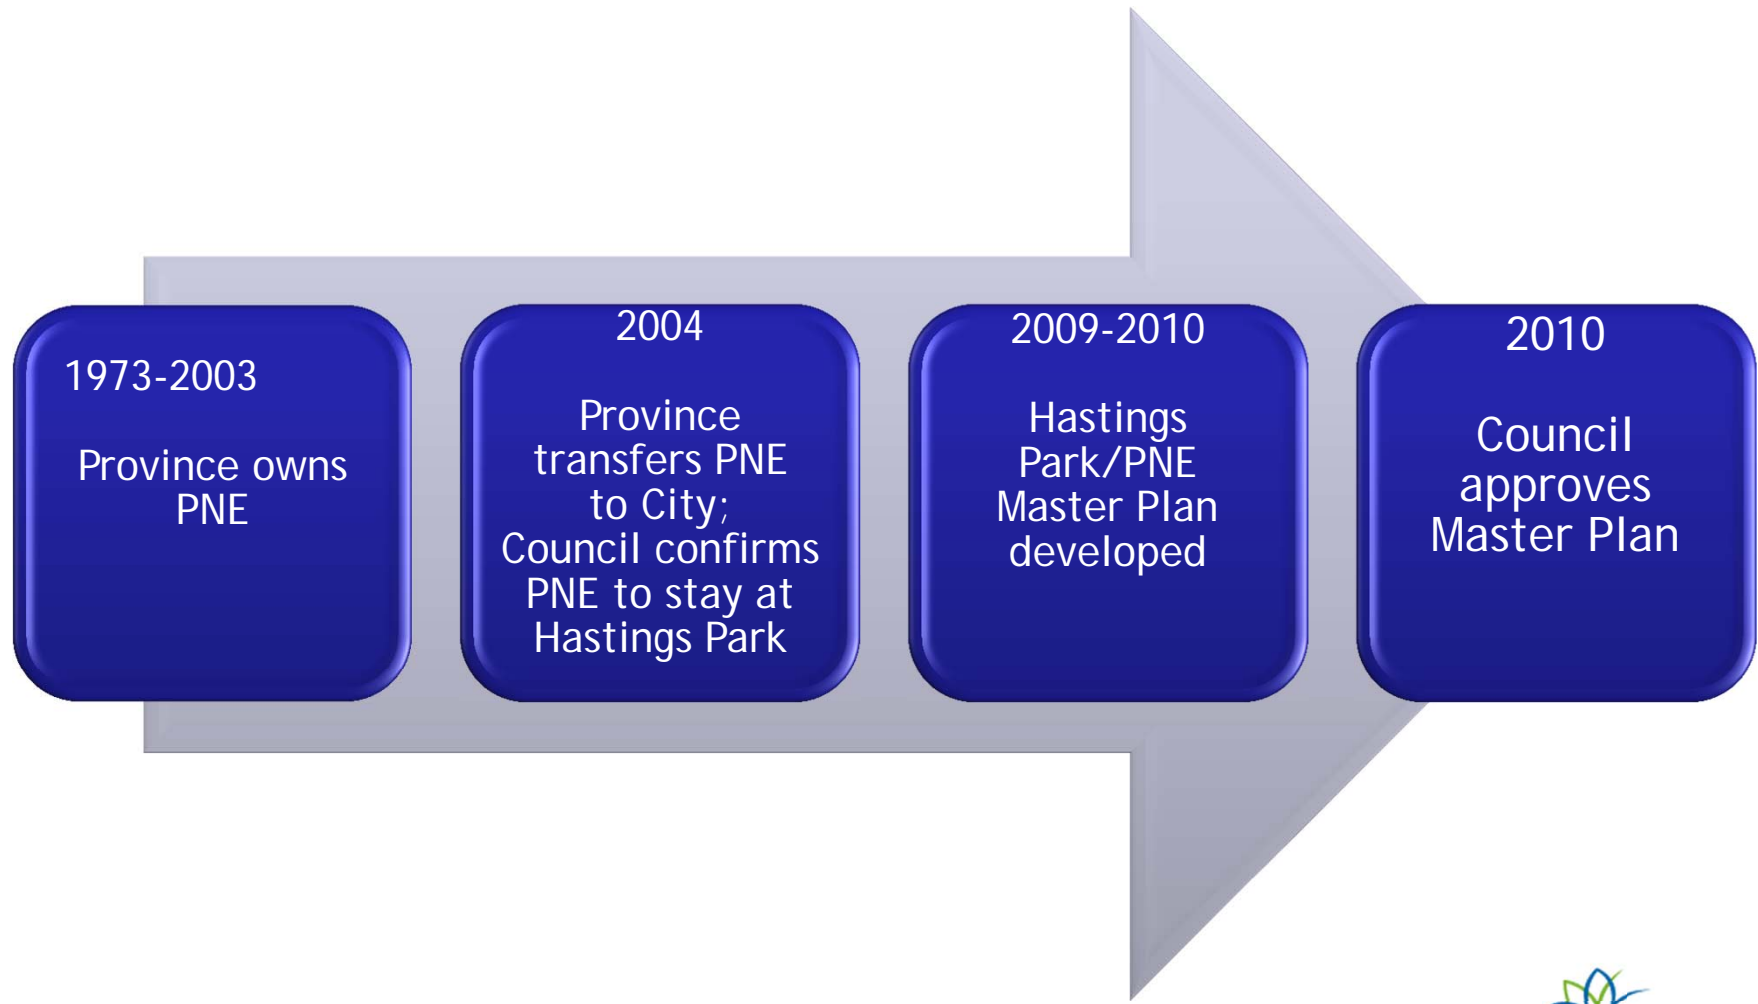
1973-2003

Province owns PNE

2004

Province transfers PNE to City; Council confirms PNE to stay at Hastings Park

2009-2010

Hastings Park/PNE Master Plan developed

2010

Council approves Master Plan